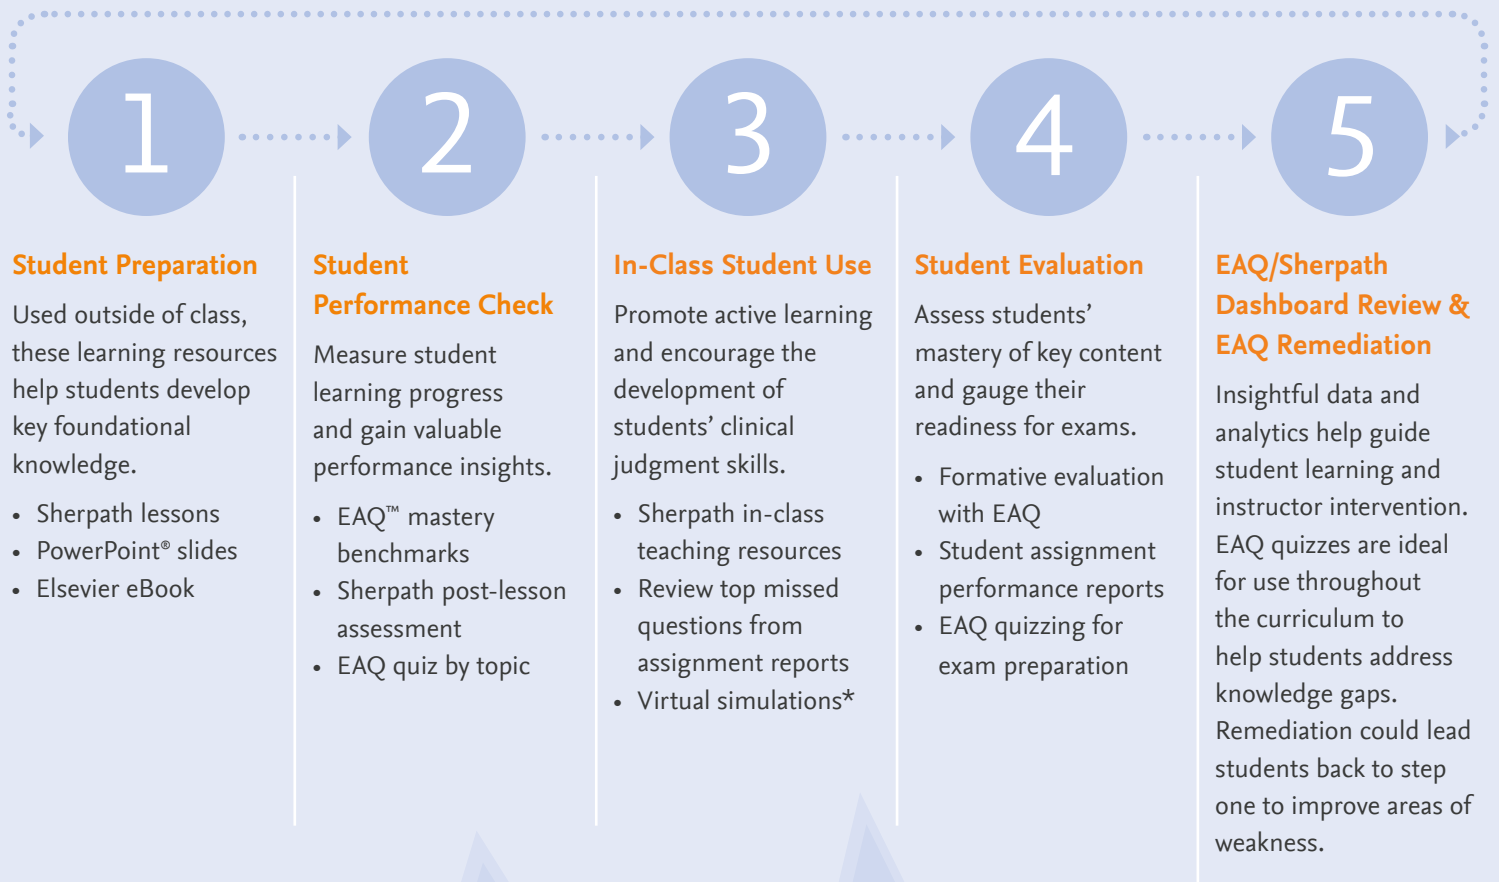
1

Student Preparation

Used outside of class, these learning resources help students develop key foundational knowledge.

- Sherpath lessons
- PowerPoint® slides
- Elsevier eBook

2

Student Performance Check

Measure student learning progress and gain valuable performance insights.

- EAQ™ mastery benchmarks
- Sherpath post-lesson assessment
- EAQ quiz by topic

3

In-Class Student Use

Promote active learning and encourage the development of students' clinical judgment skills.

- Sherpath in-class teaching resources
- Review top missed questions from assignment reports
- Virtual simulations*

4

Student Evaluation

Assess students' mastery of key content and gauge their readiness for exams.

- Formative evaluation with EAQ
- Student assignment performance reports
- EAQ quizzing for exam preparation

5

EAQ/Sherpath Dashboard Review & EAQ Remediation

Insightful data and analytics help guide student learning and instructor intervention. EAQ quizzes are ideal for use throughout the curriculum to help students address knowledge gaps. Remediation could lead students back to step one to improve areas of weakness.